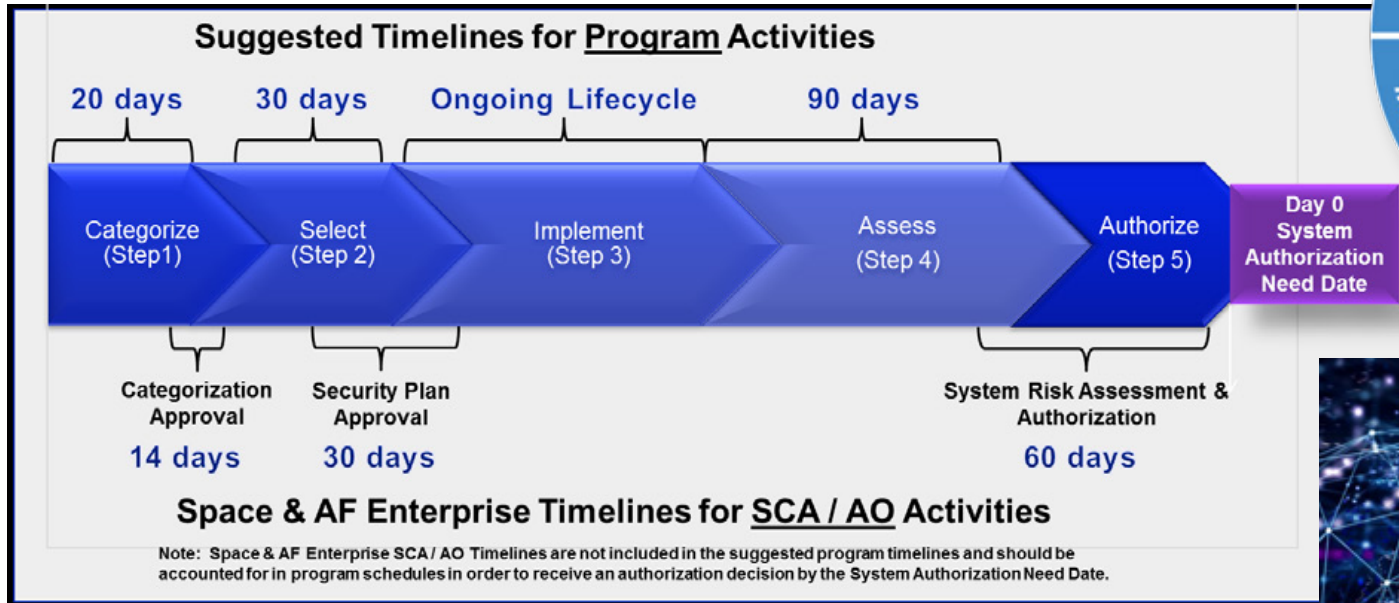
Suggested Timelines for Program Activities

20 days

30 days

Ongoing Lifecycle

90 days

Categorize (Step1)

Select (Step 2)

Implement (Step 3)

Assess (Step 4)

Authorize (Step 5)

Day 0 System Authorization Need Date

Categorization Approval

14 days

Security Plan Approval

30 days

System Risk Assessment & Authorization

60 days

Space & AF Enterprise Timelines for SCA / AO Activities

Note: Space & AF Enterprise SCA / AO Timelines are not included in the suggested program timelines and should be accounted for in program schedules in order to receive an authorization decision by the System Authorization Need Date.